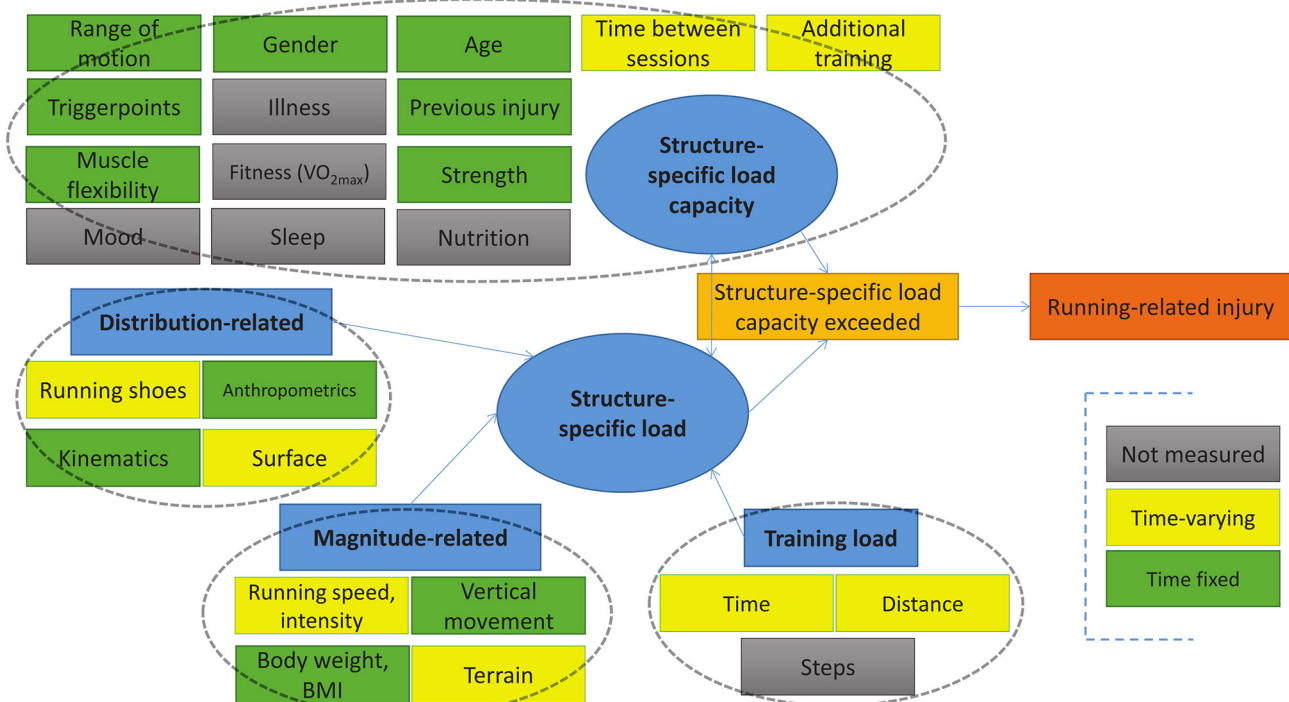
Range of motion

Gender

Age

Time between sessions

Additional training

Triggerpoints

Illness

Previous injury

Muscle flexibility

Fitness ($VO_{2max}$)

Strength

Mood

Sleep

Nutrition

Structure-specific load capacity

Distribution-related

Structure-specific load capacity exceeded

Running-related injury

Running shoes

Anthropometrics

Kinematics

Surface

Structure-specific load

Not measured

Time-varying

Time fixed

Magnitude-related

Training load

Running speed, intensity

Vertical movement

Time

Distance

Body weight, BMI

Terrain

Steps